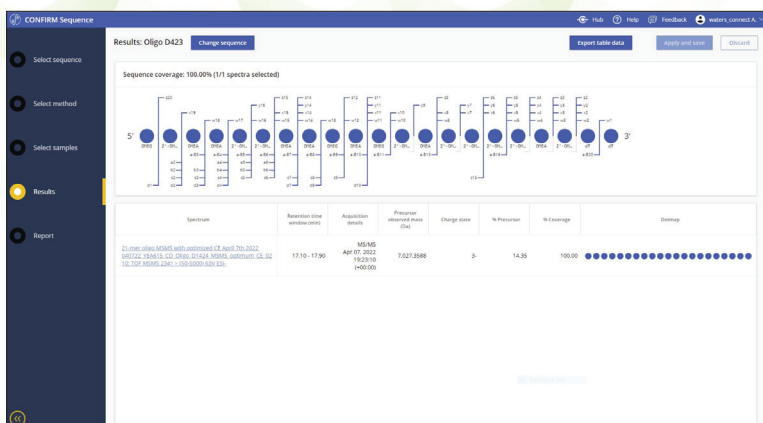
CONFIRM Sequence

Hub Help Feedback waters_connect A.

Select sequence

Select method

Select samples

Results

Report

Results: Oligo D423 Change sequence

Export table data Apply and save Discard

Sequence coverage: 100.00% (1/1 spectra selected)

5' 3'

| Spectrum | Retention time window (min) | Acquisition details | Precursor observed mass (Da) | Charge state | % Precursor | % Coverage | Dotmap |
|---|---|---|---|---|---|---|---|
| 21-mer oligo MSMS with optimized CE April 7th 2022 040722_YEA615_CD_Oligo_D1424_MSMS_optimum_CE_02 10: TOF MSMS 2341 > (50-5000) 63V ESI- | 17.10 - 17.90 | MS/MS Apr 07, 2022 19:23:10 (+00:00) | 7,027.3588 | 3- | 14.35 | 100.00 | |